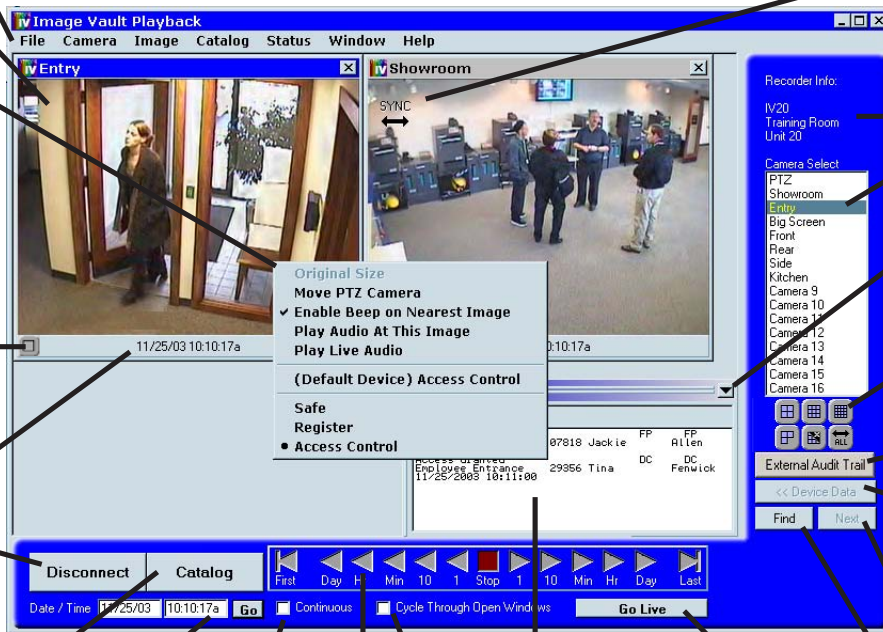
Image Vault Playback
File Camera Image Catalog Status Window Help

Entry
11/25/03 10:10:17a

Showroom
SYNC
10:10:17a

Original Size
Move PTZ Camera
✔ Enable Beep on Nearest Image
Play Audio At This Image
Play Live Audio
(Default Device) Access Control
Safe
Register
• Access Control

07818 Jackie FP FP Allen
Access Granted
Employee Entrance 29356 Tina DC DC Fenwick
11/25/2003 10:11:00

Recorder Info:
IV20
Training Room
Unit 20

Camera Select
PTZ
Showroom
Entry
Big Screen
Front
Rear
Side
Kitchen
Camera 9
Camera 10
Camera 11
Camera 12
Camera 13
Camera 14
Camera 15
Camera 16

ALL

External Audit Trail
<< Device Data
Find
Next

Disconnect
Catalog
Date / Time 11/25/03 10:10:17a Go

First Day Hr Min 10 1 Stop 1 10 Min Hr Day Last
Continuous
Cycle Through Open Windows
Go Live